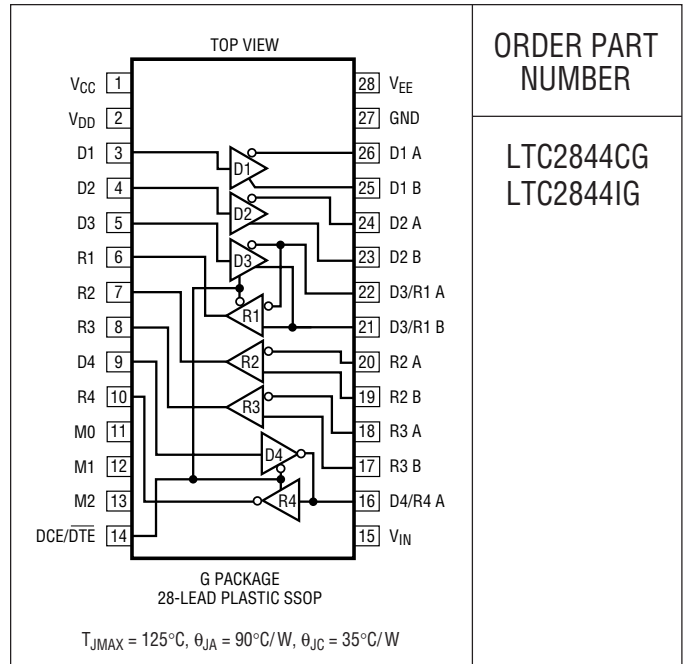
TOP VIEW

$V_{CC}$ 1
$V_{DD}$ 2
D1 3
D2 4
D3 5
R1 6
R2 7
R3 8
D4 9
R4 10
M0 11
M1 12
M2 13
DCE/$\overline{DTE}$ 14

28 $V_{EE}$
27 GND
26 D1 A
25 D1 B
24 D2 A
23 D2 B
22 D3/R1 A
21 D3/R1 B
20 R2 A
19 R2 B
18 R3 A
17 R3 B
16 D4/R4 A
15 $V_{IN}$

D1
D2
D3
R1
R2
R3
D4
R4

G PACKAGE
28-LEAD PLASTIC SSOP

$T_{JMAX} = 125°C$, $\theta_{JA} = 90°C/W$, $\theta_{JC} = 35°C/W$

ORDER PART NUMBER

LTC2844CG
LTC2844IG